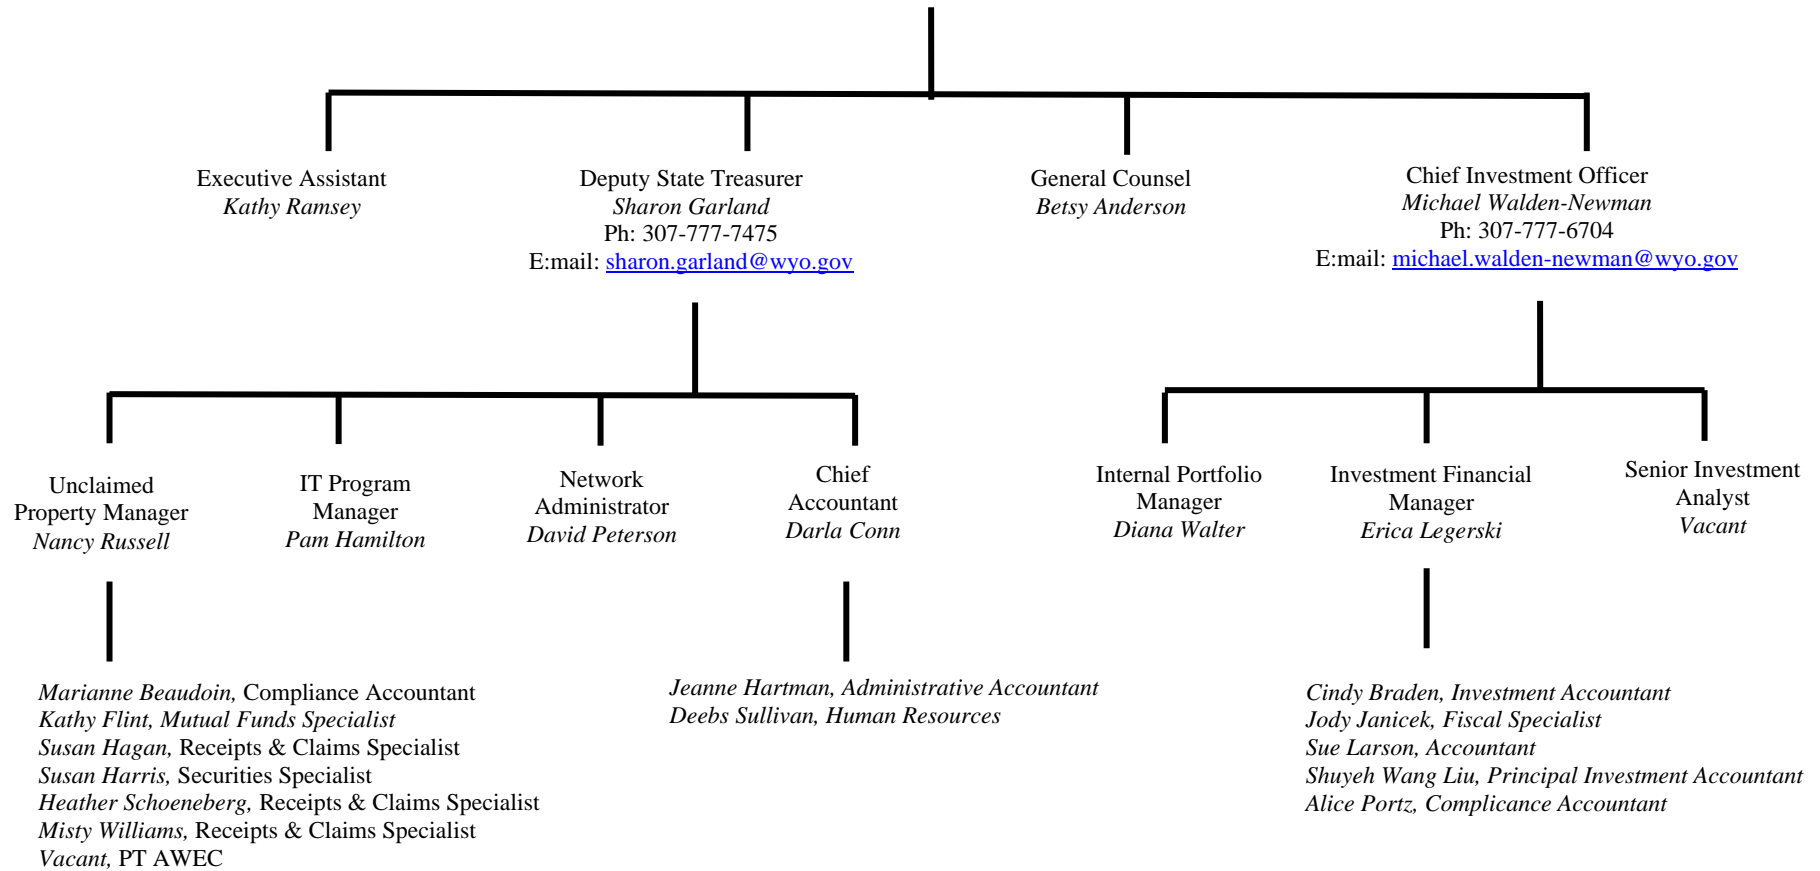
Executive Assistant
Kathy Ramsey

Deputy State Treasurer
Sharon Garland
Ph: 307-777-7475
E:mail: sharon.garland@wyo.gov

General Counsel
Betsy Anderson

Chief Investment Officer
Michael Walden-Newman
Ph: 307-777-6704
E:mail: michael.walden-newman@wyo.gov

Unclaimed Property Manager
Nancy Russell

IT Program Manager
Pam Hamilton

Network Administrator
David Peterson

Chief Accountant
Darla Conn

Internal Portfolio Manager
Diana Walter

Investment Financial Manager
Erica Legerski

Senior Investment Analyst
Vacant

Marianne Beaudoin, Compliance Accountant
Kathy Flint, Mutual Funds Specialist
Susan Hagan, Receipts & Claims Specialist
Susan Harris, Securities Specialist
Heather Schoeneberg, Receipts & Claims Specialist
Misty Williams, Receipts & Claims Specialist
Vacant, PT AWEC

Jeanne Hartman, Administrative Accountant
Deebs Sullivan, Human Resources

Cindy Braden, Investment Accountant
Jody Janicek, Fiscal Specialist
Sue Larson, Accountant
Shuyeh Wang Liu, Principal Investment Accountant
Alice Portz, Complicance Accountant